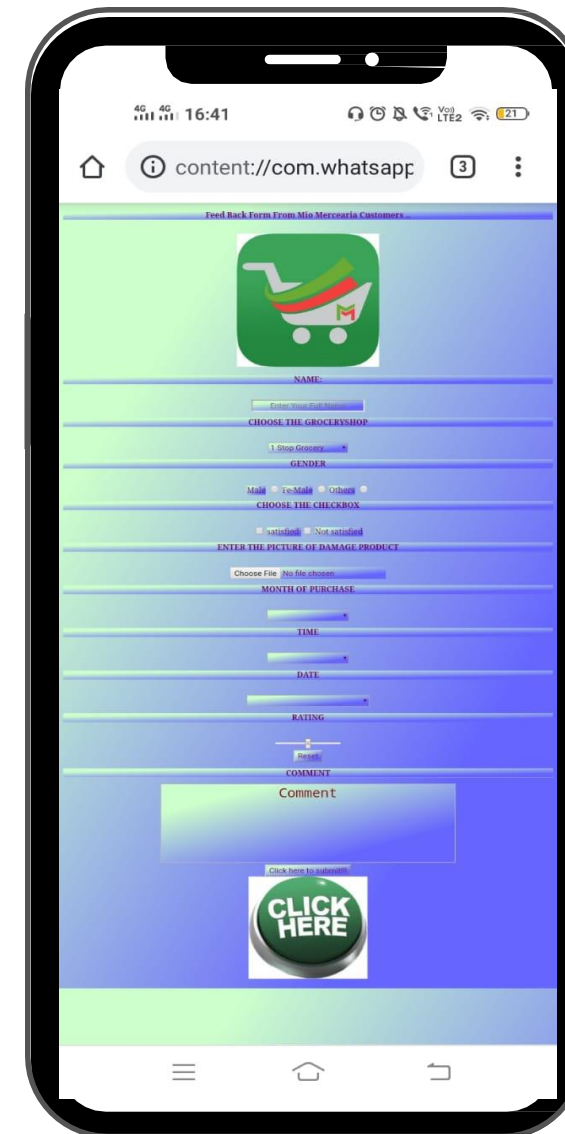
4G 4G 16:41

Vo) LTE2 21

content://com.whatsapp

3

Feed Back Form From Mio Mercearia Customers ..

M

NAME:

Enter Your Full Name

CHOOSE THE GROCERYSHOP

1 Stop Grocery

GENDER

Male Fe-Male Others

CHOOSE THE CHECKBOX

satisfied Not satisfied

ENTER THE PICTURE OF DAMAGE PRODUCT

Choose File No file chosen

MONTH OF PURCHASE

TIME

DATE

RATING

Reset

COMMENT

Comment

Click here to submit!!

CLICK HERE